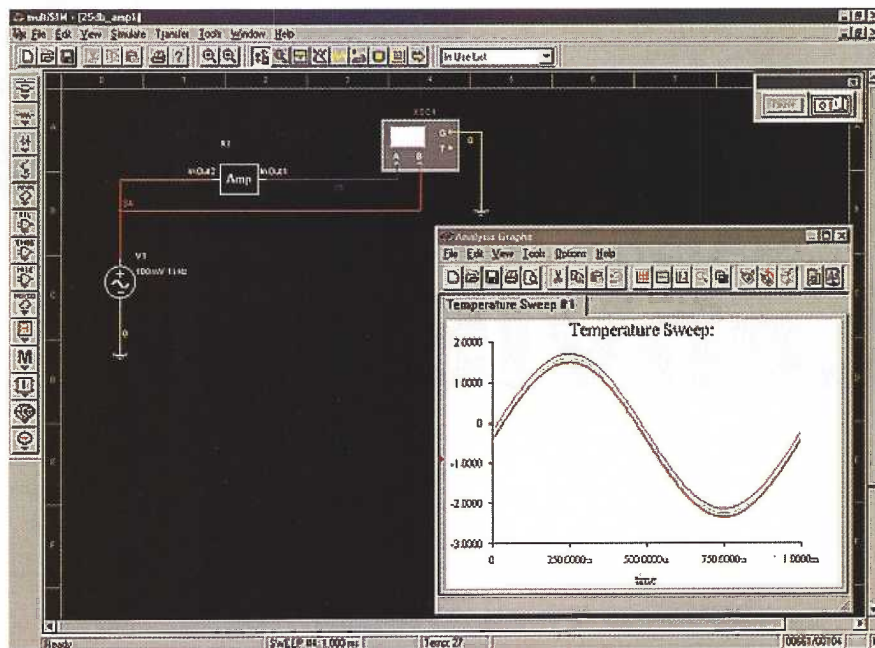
multiSIM - [25db_amp1]
File Edit View Simulate Transfer Tools Window Help
In Use List
A
B
C
D
E
F
XSC1
X1
InOut2
Amp
InOut1
V1
100mV 1kHz
0
Analysis Graphs
File Edit View Tools Options Help
Temperature Sweep #1
Temperature Sweep:
2.0000
1.0000
0
-1.0000
-2.0000
-3.0000
0
250.0000u
500.0000u
750.0000u
1.0000m
time
Ready
SWEEP #4: 1.000 ms
Temp: 27